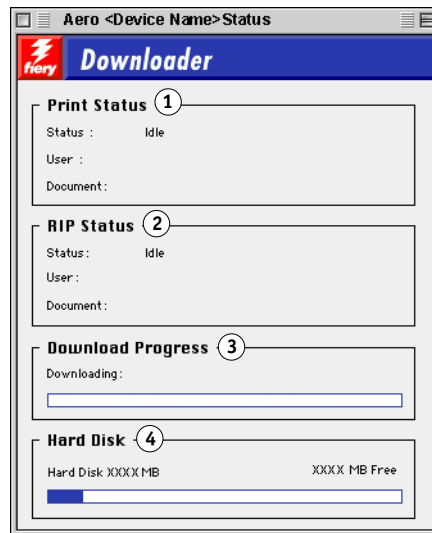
Aero <Device Name>Status

fiery Downloader

Print Status 1

Status : Idle

User :

Document :

RIP Status 2

Status: Idle

User:

Document:

Download Progress 3

Downloading:

Hard Disk 4

Hard Disk XXXX MB

XXXX MB Free